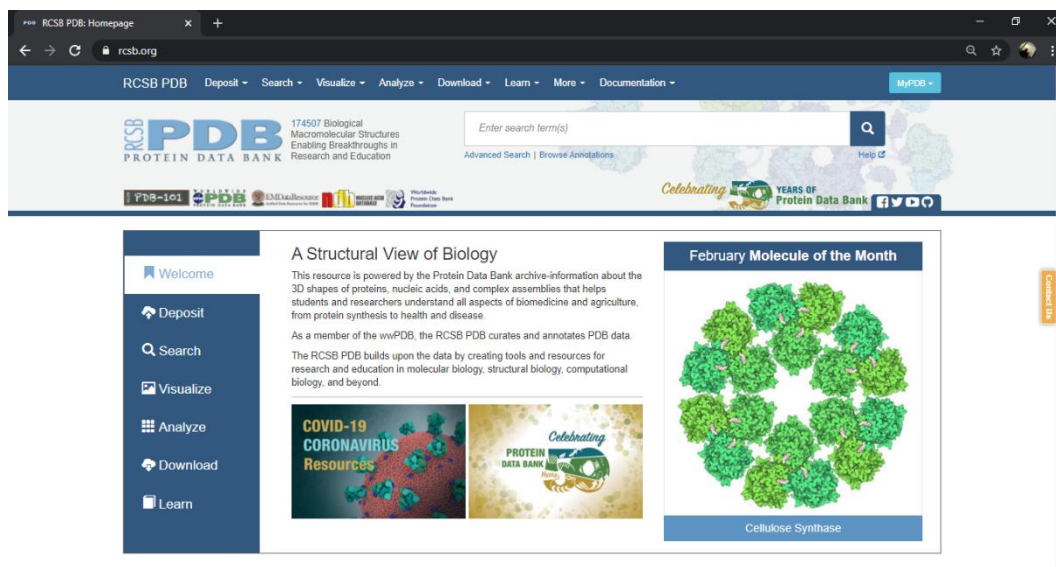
RCSB PDB: Homepage × +

rcsb.org

RCSB PDB Deposit ▾ Search ▾ Visualize ▾ Analyze ▾ Download ▾ Learn ▾ More ▾ Documentation ▾ MyPDB ▾

RCSB PDB PROTEIN DATA BANK

174507 Biological Macromolecular Structures Enabling Breakthroughs in Research and Education

Enter search term(s)

Advanced Search | Browse Annotations

Help

PDB-101 PDB EMDataResource NAKB Worldwide Protein Data Bank Foundation

Celebrating 50 YEARS OF Protein Data Bank

Welcome

Deposit

Search

Visualize

Analyze

Download

Learn

A Structural View of Biology

This resource is powered by the Protein Data Bank archive-information about the 3D shapes of proteins, nucleic acids, and complex assemblies that helps students and researchers understand all aspects of biomedicine and agriculture, from protein synthesis to health and disease.

As a member of the wwPDB, the RCSB PDB curates and annotates PDB data.

The RCSB PDB builds upon the data by creating tools and resources for research and education in molecular biology, structural biology, computational biology, and beyond.

COVID-19 CORONAVIRUS Resources

Celebrating PROTEIN DATA BANK

February Molecule of the Month

Cellulose Synthase

Contact Us